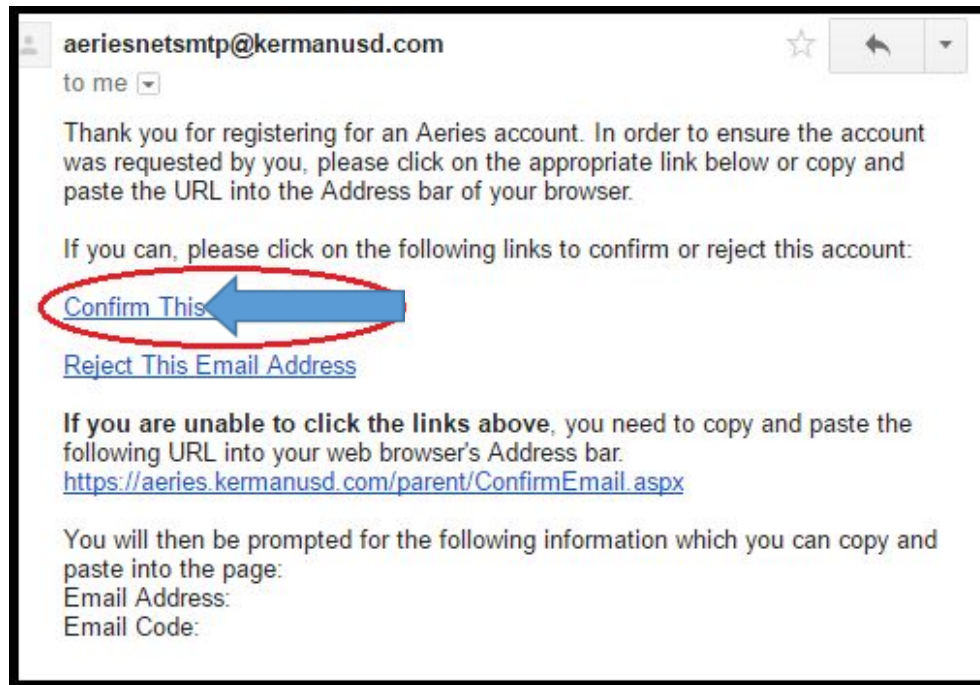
aeriesnetsmtp@kermanusd.com
to me

Thank you for registering for an Aeries account. In order to ensure the account was requested by you, please click on the appropriate link below or copy and paste the URL into the Address bar of your browser.

If you can, please click on the following links to confirm or reject this account:

Confirm This

Reject This Email Address

**If you are unable to click the links above**, you need to copy and paste the following URL into your web browser's Address bar.
https://aeries.kermanusd.com/parent/ConfirmEmail.aspx

You will then be prompted for the following information which you can copy and paste into the page:
Email Address:
Email Code: